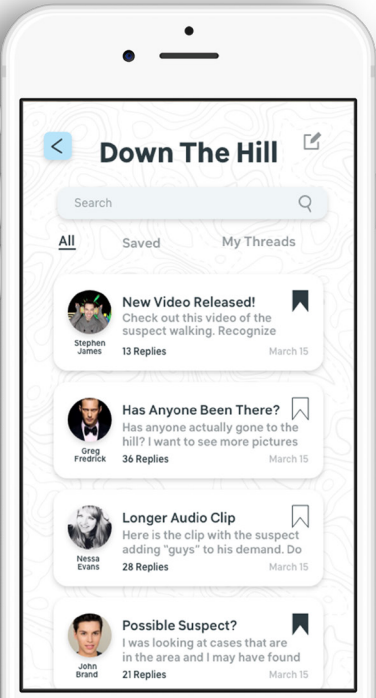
<

Down The Hill

Search

All

Saved

My Threads

Stephen James

New Video Released!

Check out this video of the suspect walking. Recognize

13 Replies

March 15

Greg Fredrick

Has Anyone Been There?

Has anyone actually gone to the hill? I want to see more pictures

36 Replies

March 15

Nessa Evans

Longer Audio Clip

Here is the clip with the suspect adding "guys" to his demand. Do

28 Replies

March 15

John Brand

Possible Suspect?

I was looking at cases that are in the area and I may have found

21 Replies

March 15